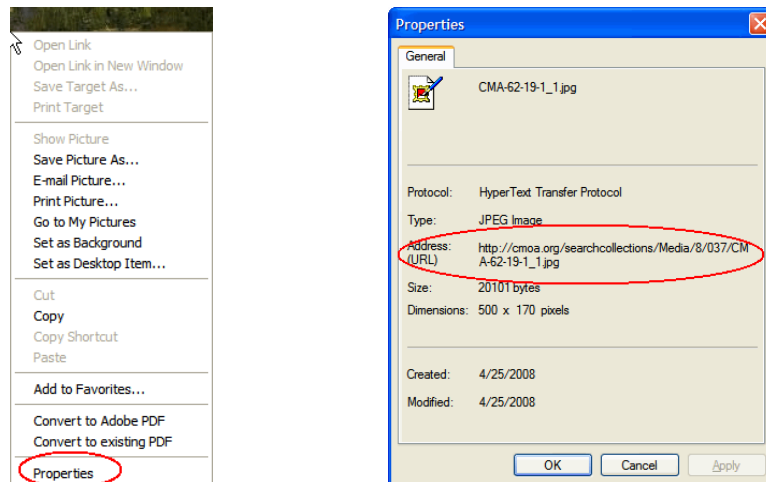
Open Link
Open Link in New Window
Save Target As...
Print Target

Show Picture
Save Picture As...
E-mail Picture...
Print Picture...
Go to My Pictures
Set as Background
Set as Desktop Item...

Cut
Copy
Copy Shortcut
Paste

Add to Favorites...

Convert to Adobe PDF
Convert to existing PDF

Properties

Properties

General

CMA-62-19-1_1.jpg

Protocol: HyperText Transfer Protocol

Type: JPEG Image

Address: (URL) http://cmoa.org/searchcollections/Media/8/037/CMA-62-19-1_1.jpg

Size: 20101 bytes

Dimensions: 500 x 170 pixels

Created: 4/25/2008

Modified: 4/25/2008

OK Cancel Apply